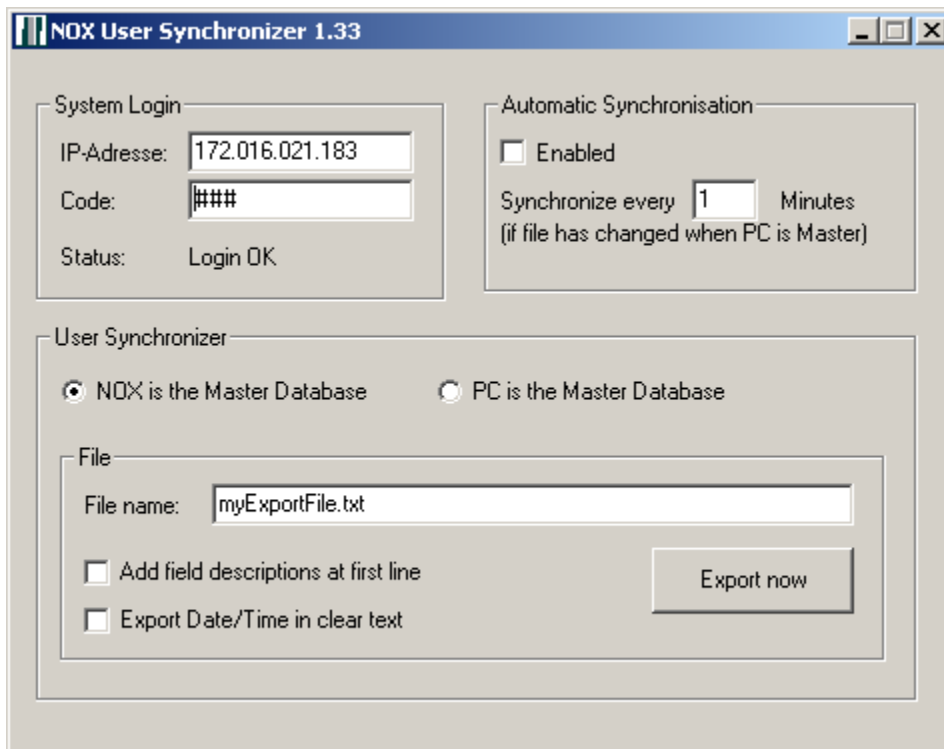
NOX User Synchronizer 1.33

System Login

IP-Adresse: 172.016.021.183

Code: ###

Status: Login OK

Automatic Synchronisation

Enabled

Synchronize every 1 Minutes
(if file has changed when PC is Master)

User Synchronizer

NOX is the Master Database

PC is the Master Database

File

File name: myExportFile.txt

Add field descriptions at first line

Export Date/Time in clear text

Export now